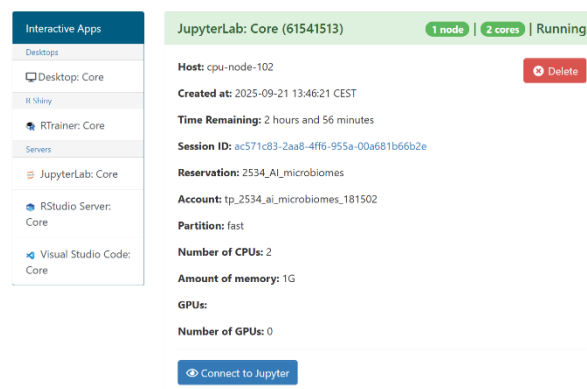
Interactive Apps
Desktops
Desktop: Core
R Shiny
RTrainer: Core
Servers
JupyterLab: Core
RStudio Server: Core
Visual Studio Code: Core

JupyterLab: Core (61541513)
1 node | 2 cores | Running

Host: cpu-node-102
Delete

Created at: 2025-09-21 13:46:21 CEST

Time Remaining: 2 hours and 56 minutes

Session ID: ac571c83-2aa8-4ff6-955a-00a681b66b2e

Reservation: 2534_AI_microbiomes

Account: tp_2534_ai_microbiomes_181502

Partition: fast

Number of CPUs: 2

Amount of memory: 1G

GPUs:

Number of GPUs: 0

Connect to Jupyter